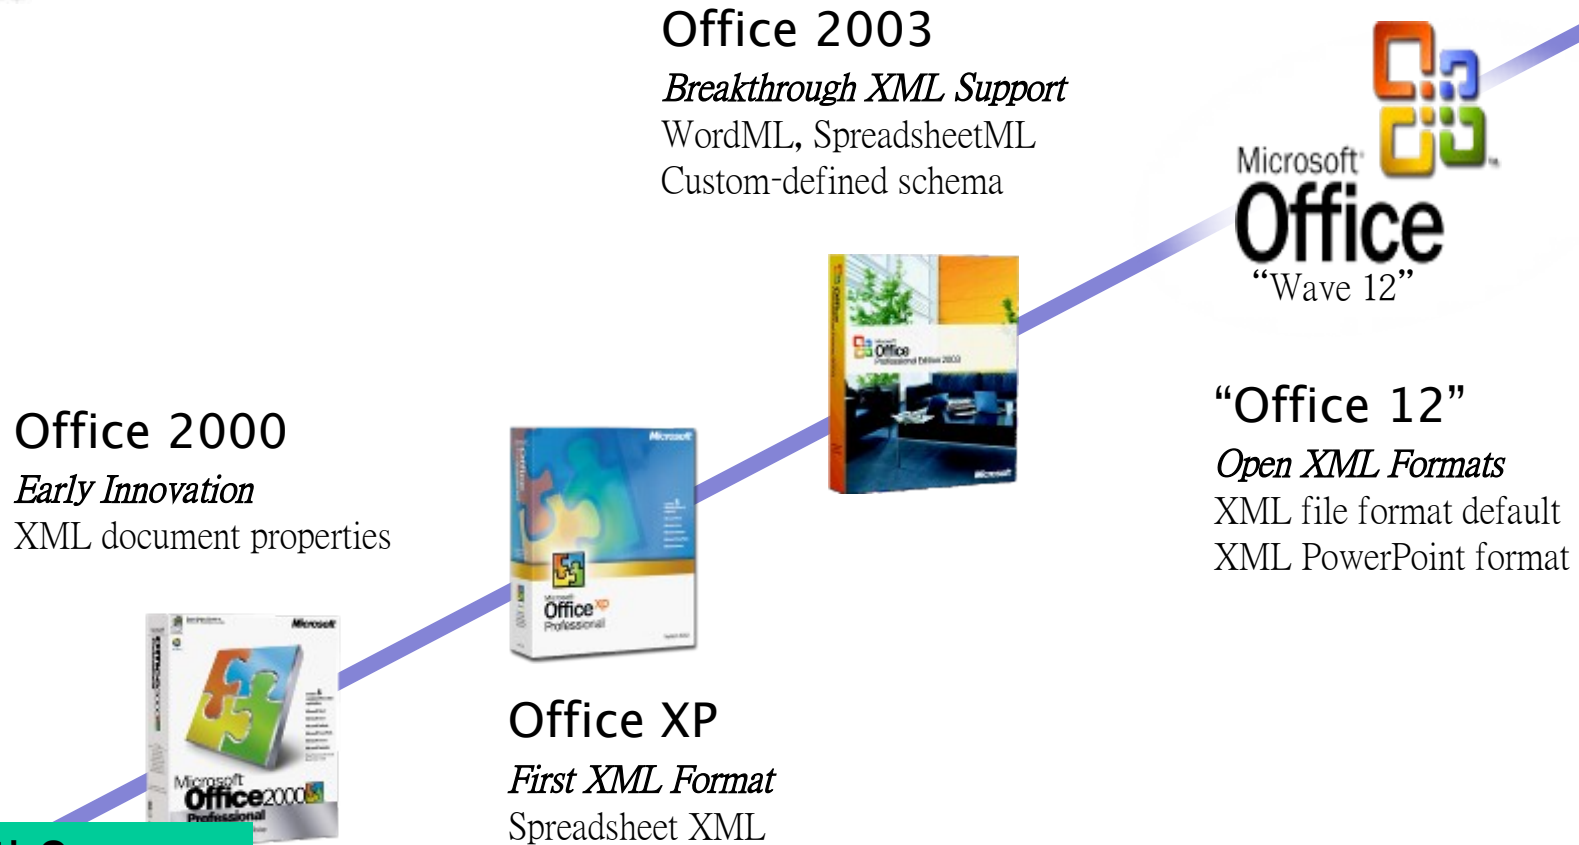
Office 2003
Breakthrough XML Support
WordML, SpreadsheetML
Custom-defined schema

Microsoft Office
"Wave 12"

Office 2000
Early Innovation
XML document properties

"Office 12"
Open XML Formats
XML file format default
XML PowerPoint format

Microsoft Office XP Professional

Microsoft Office 2000 Professional

Microsoft Office Professional Edition 2003

Office XP
First XML Format
Spreadsheet XML